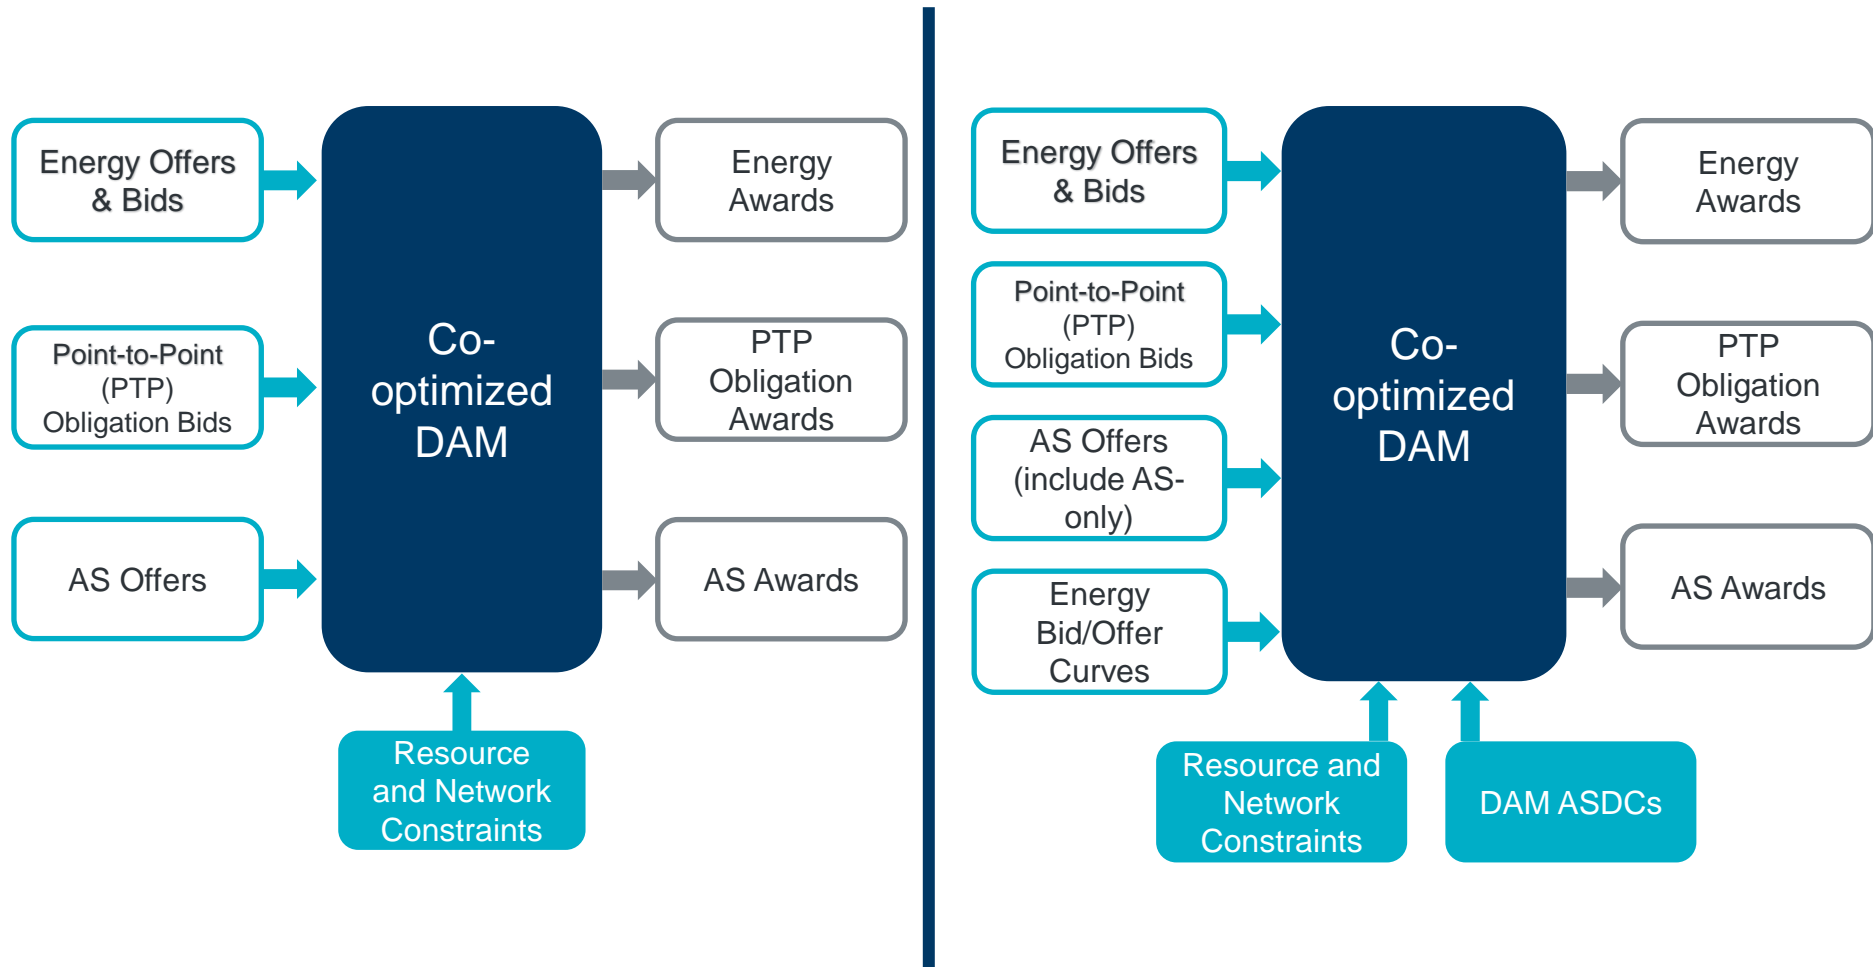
Energy Offers & Bids

Point-to-Point (PTP) Obligation Bids

AS Offers

Co-optimized DAM

Energy Awards

PTP Obligation Awards

AS Awards

Resource and Network Constraints

Energy Offers & Bids

Point-to-Point (PTP) Obligation Bids

AS Offers (include AS-only)

Energy Bid/Offer Curves

Co-optimized DAM

Energy Awards

PTP Obligation Awards

AS Awards

Resource and Network Constraints

DAM ASDCs